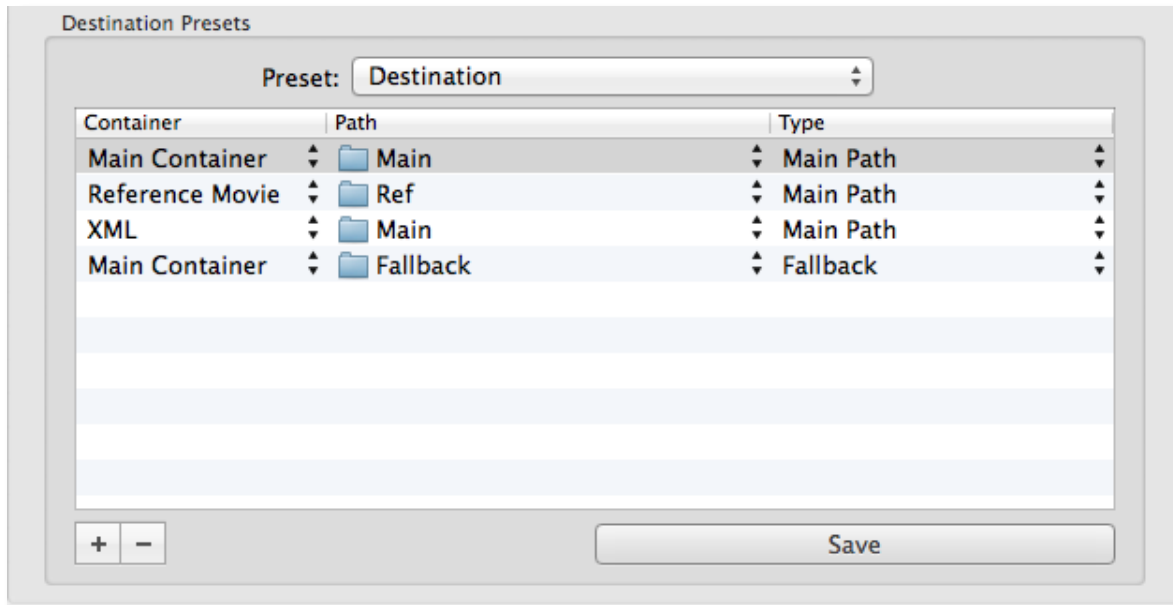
Destination Presets

Preset: Destination

| Container | Path | Type |
|---|---|---|
| Main Container | Main | Main Path |
| Reference Movie | Ref | Main Path |
| XML | Main | Main Path |
| Main Container | Fallback | Fallback |

+ −

Save